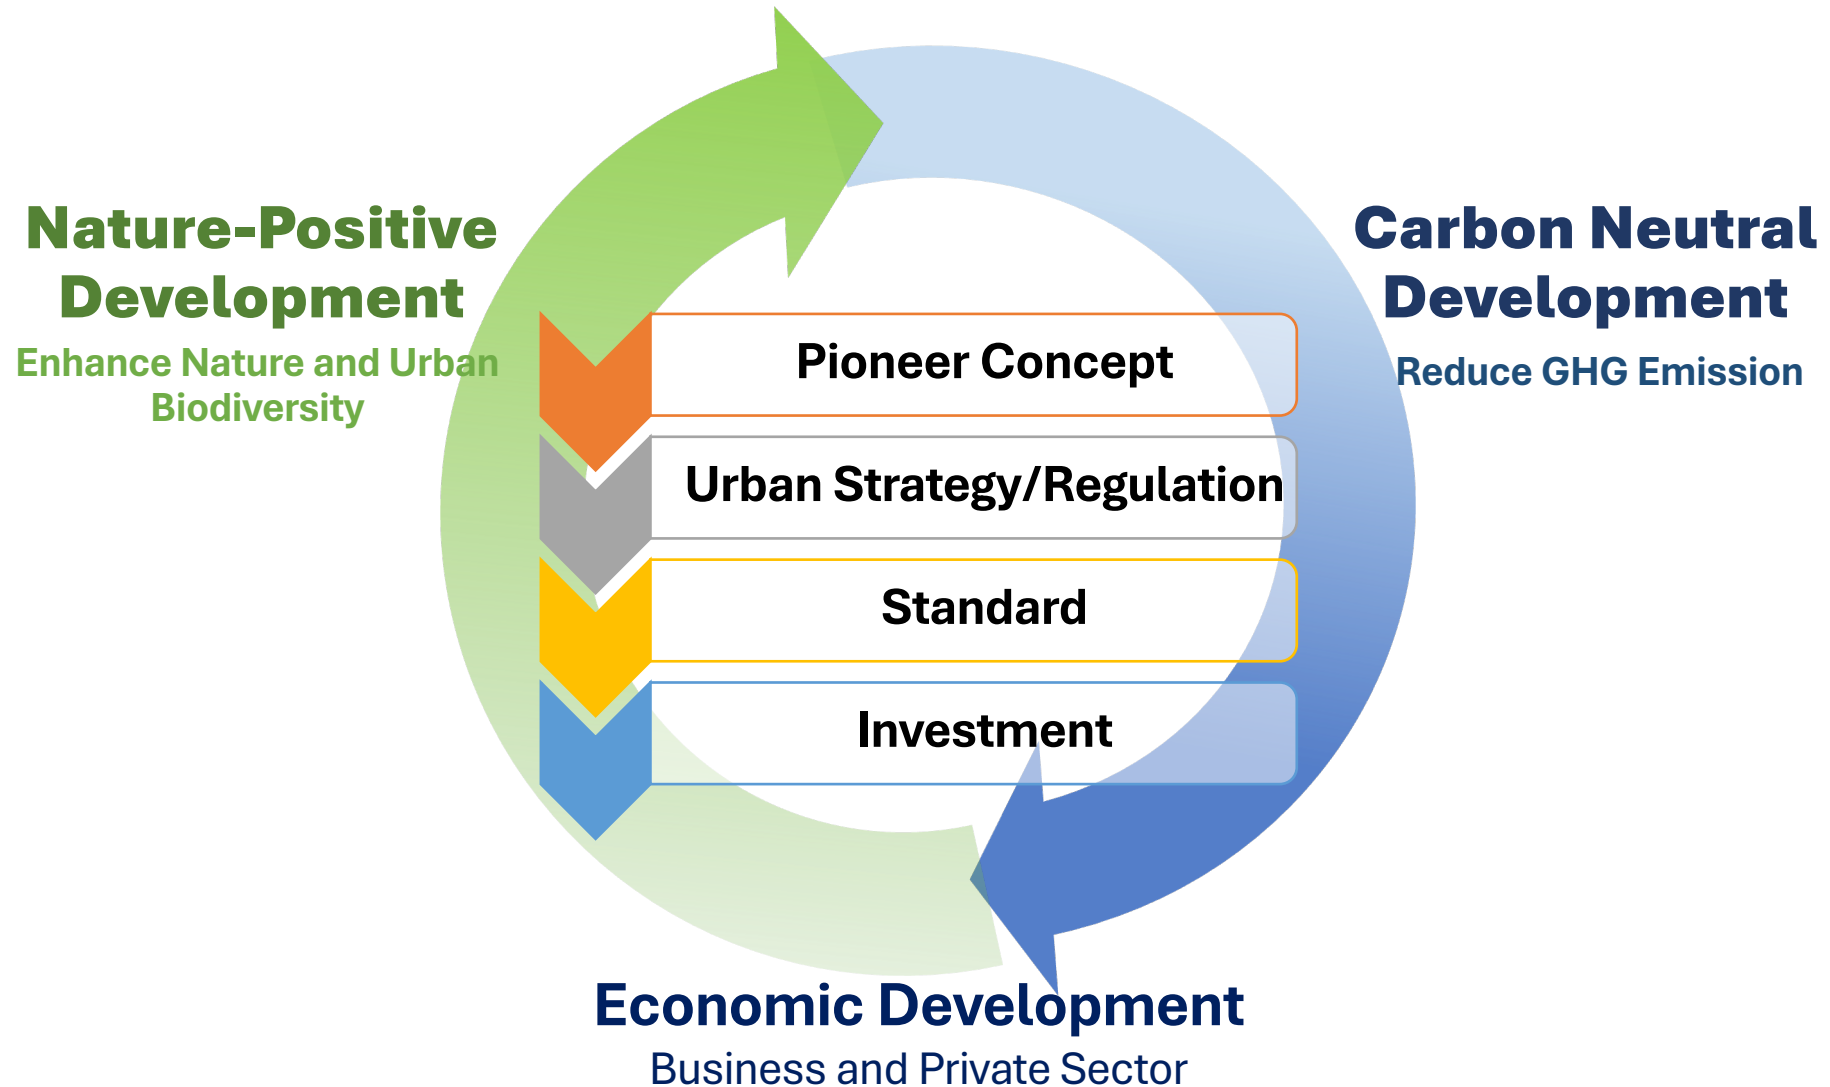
Nature-Positive Development
Enhance Nature and Urban Biodiversity

Carbon Neutral Development
Reduce GHG Emission

Pioneer Concept

Urban Strategy/Regulation

Standard

Investment

Economic Development
Business and Private Sector